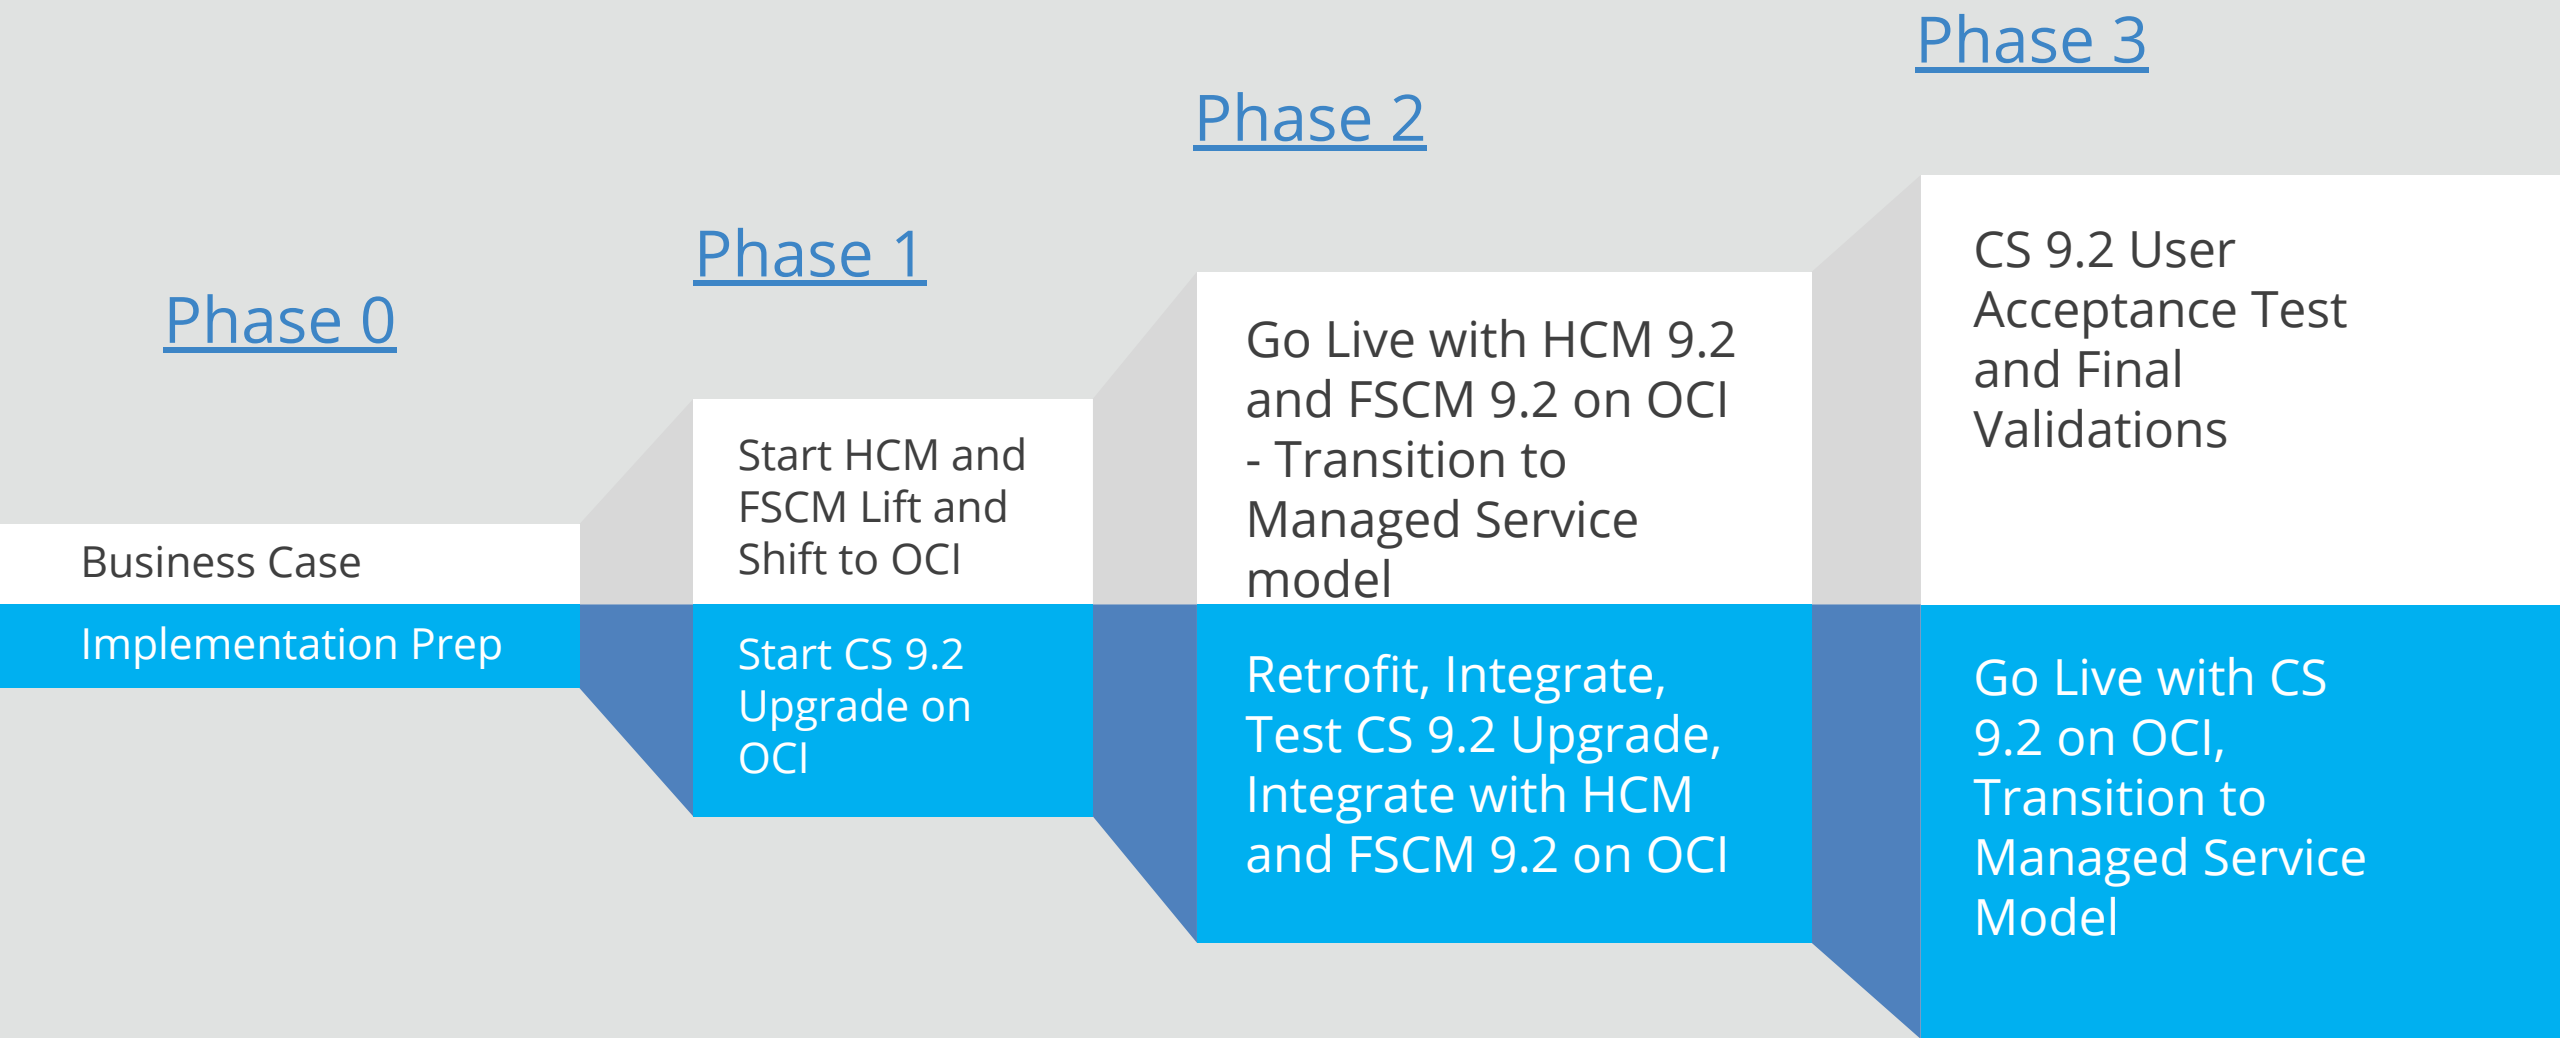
Phase 0

Business Case

Implementation Prep

Phase 1

Start HCM and FSCM Lift and Shift to OCI

Start CS 9.2 Upgrade on OCI

Phase 2

Go Live with HCM 9.2 and FSCM 9.2 on OCI - Transition to Managed Service model

Retrofit, Integrate, Test CS 9.2 Upgrade, Integrate with HCM and FSCM 9.2 on OCI

Phase 3

CS 9.2 User Acceptance Test and Final Validations

Go Live with CS 9.2 on OCI, Transition to Managed Service Model